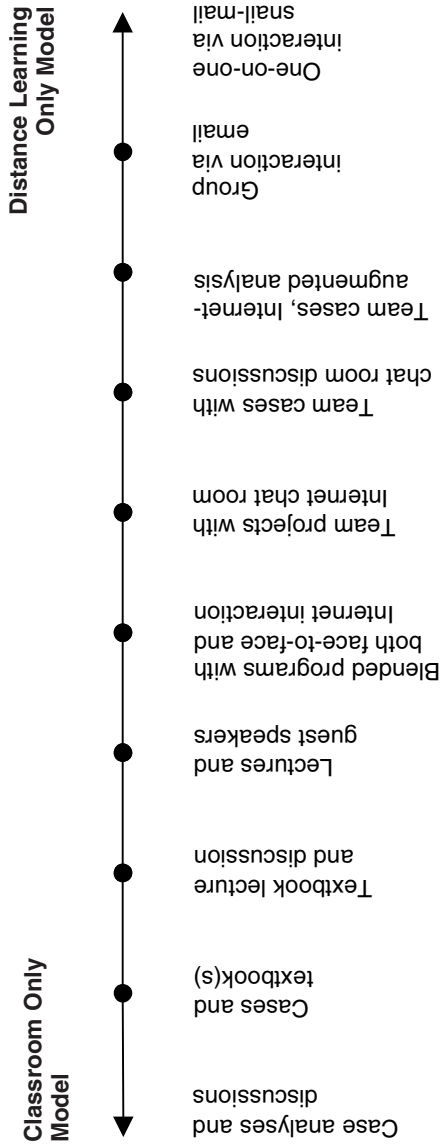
Classroom Only Model

Distance Learning Only Model

Case analyses and discussions

Cases and textbook(s)

Textbook lecture and discussion

Lectures and guest speakers

Blended programs with both face-to-face and Internet interaction

Team projects with Internet chat room

Team cases with chat room discussions

Team cases, Internet-augmented analysis

Group interaction via email

One-on-one interaction via snail-mail